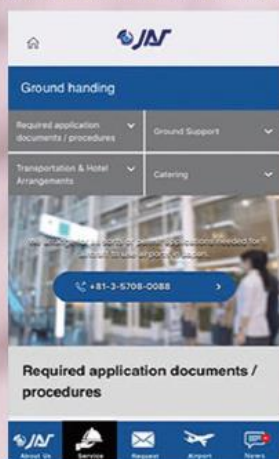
JAT

Ground handing

Required application documents / procedures

Ground Support

Transportation & Hotel Arrangements

Catering

We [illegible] all sorts of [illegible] applications needed for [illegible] to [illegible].

+81-3-5708-0088

Required application documents / procedures

JAT
About Us

Service

Request

Airport

News